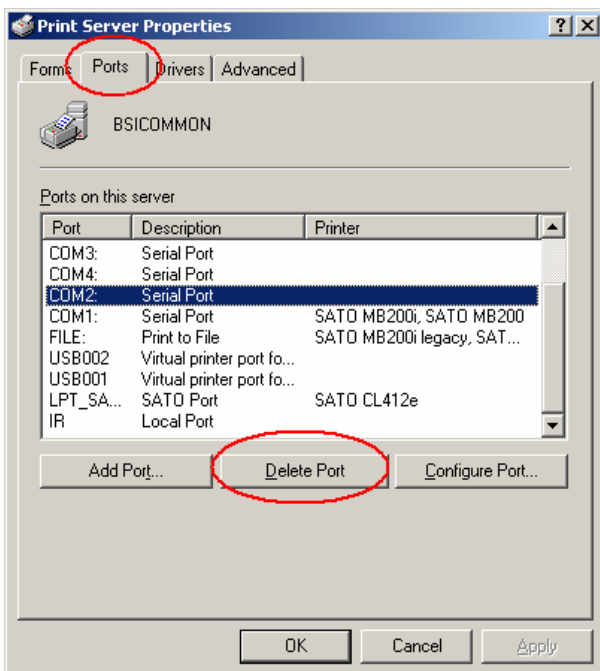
Print Server Properties

? X

Forms | Ports | Drivers | Advanced

BSICOMMON

Ports on this server

| Port | Description | Printer |
|---|---|---|
| COM3: | Serial Port | |
| COM4: | Serial Port | |
| COM2: | Serial Port | |
| COM1: | Serial Port | SATO MB200i, SATO MB200 |
| FILE: | Print to File | SATO MB200i legacy, SAT... |
| USB002 | Virtual printer port fo... | |
| USB001 | Virtual printer port fo... | |
| LPT_SA... | SATO Port | SATO CL412e |
| IR | Local Port | |

Add Port... | Delete Port | Configure Port...

OK | Cancel | Apply